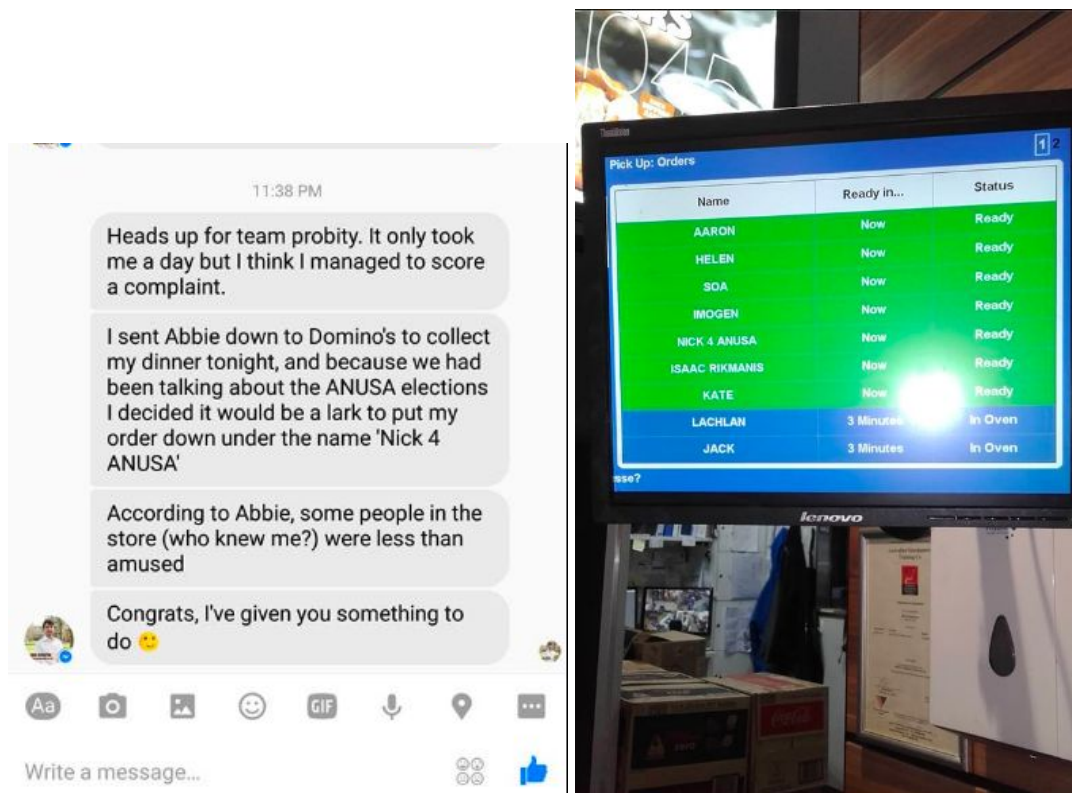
11:38 PM

Heads up for team probity. It only took me a day but I think I managed to score a complaint.

I sent Abbie down to Domino's to collect my dinner tonight, and because we had been talking about the ANUSA elections I decided it would be a lark to put my order down under the name 'Nick 4 ANUSA'

According to Abbie, some people in the store (who knew me?) were less than amused

Congrats, I've given you something to do 🙂

Aa

GIF

Write a message...

Pick Up: Orders

1 2

| Name | Ready in... | Status |
|---|---|---|
| AARON | Now | Ready |
| HELEN | Now | Ready |
| SOA | Now | Ready |
| IMOGEN | Now | Ready |
| NICK 4 ANUSA | Now | Ready |
| ISAAC RIKMANIS | Now | Ready |
| KATE | Now | Ready |
| LACHLAN | 3 Minutes | In Oven |
| JACK | 3 Minutes | In Oven |

sse?

lenovo